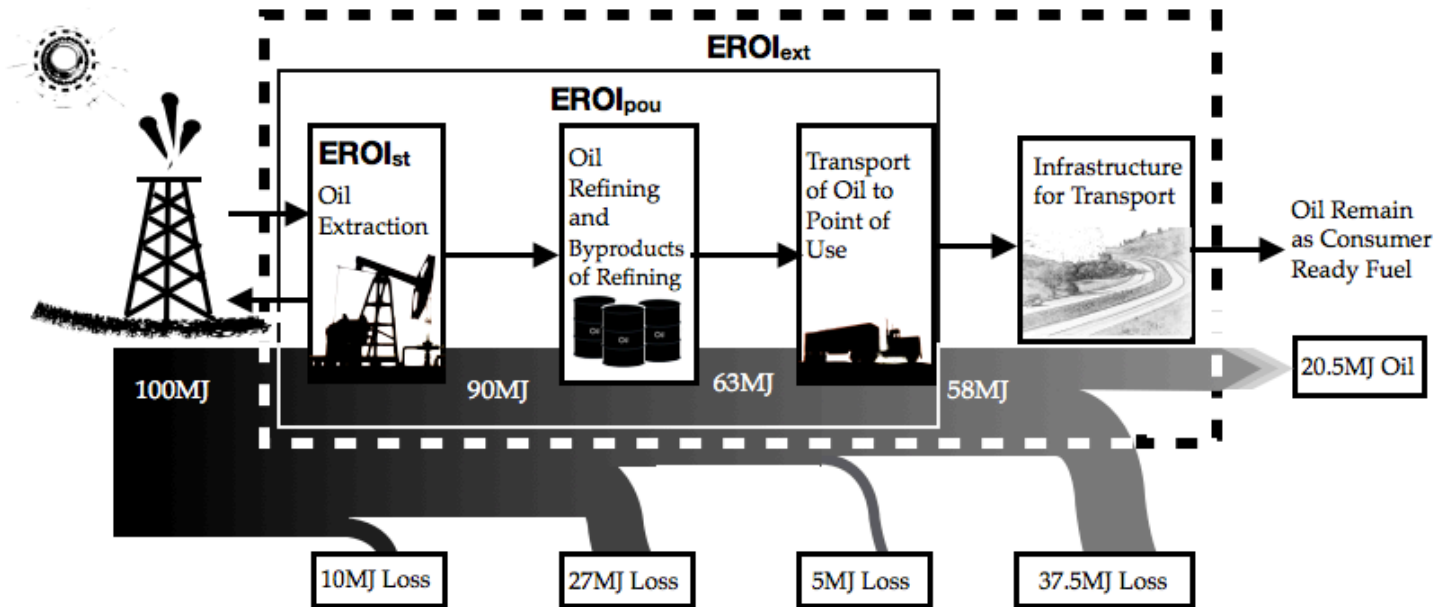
$EROI_{ext}$

$EROI_{pou}$

$EROI_{st}$

Oil Extraction

Oil Refining and Byproducts of Refining

Oil

Oil

Oil

Transport of Oil to Point of Use

Infrastructure for Transport

Oil Remain as Consumer Ready Fuel

100MJ

90MJ

63MJ

58MJ

20.5MJ Oil

10MJ Loss

27MJ Loss

5MJ Loss

37.5MJ Loss